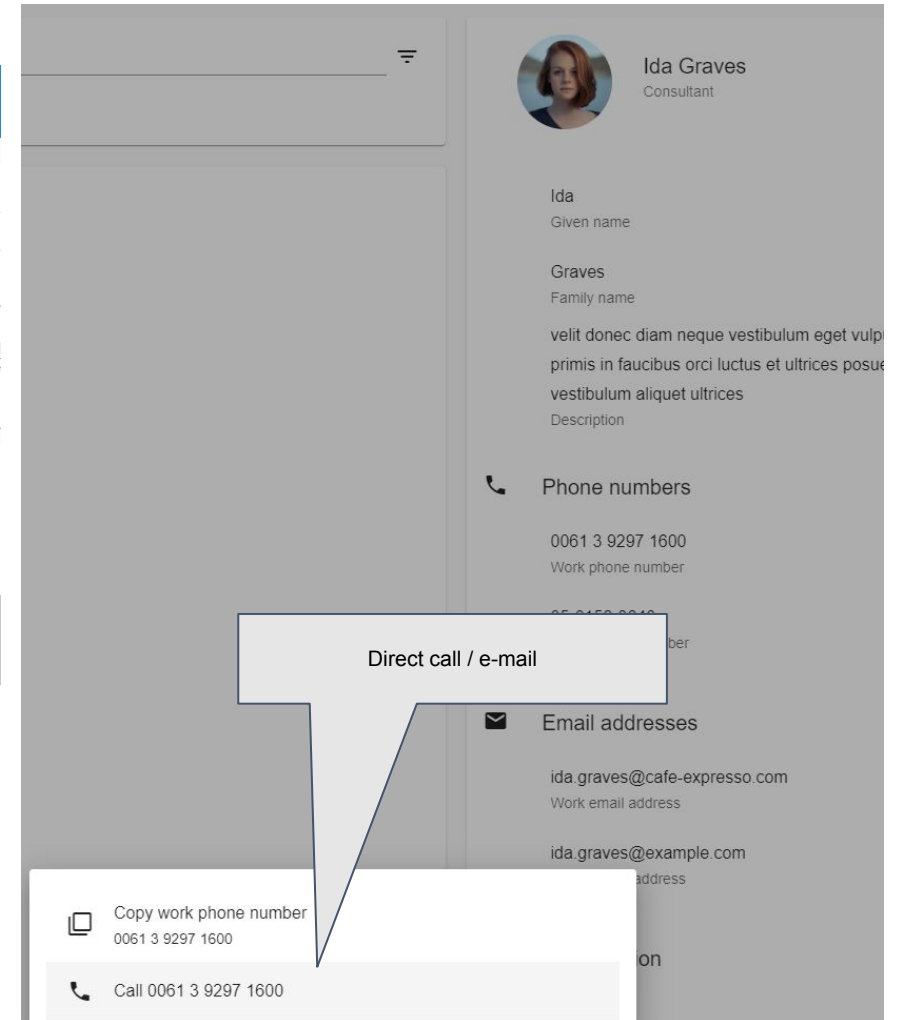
Ida Graves
Consultant

Ida
Given name

Graves
Family name

velit donec diam neque vestibulum eget vulp primis in faucibus orci luctus et ultrices posue vestibulum aliquet ultrices
Description

Phone numbers

0061 3 9297 1600
Work phone number

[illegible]
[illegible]ber

Direct call / e-mail

Email addresses

ida.graves@cafe-expresso.com
Work email address

ida.graves@example.com
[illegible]address

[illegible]ion

Copy work phone number
0061 3 9297 1600

Call 0061 3 9297 1600